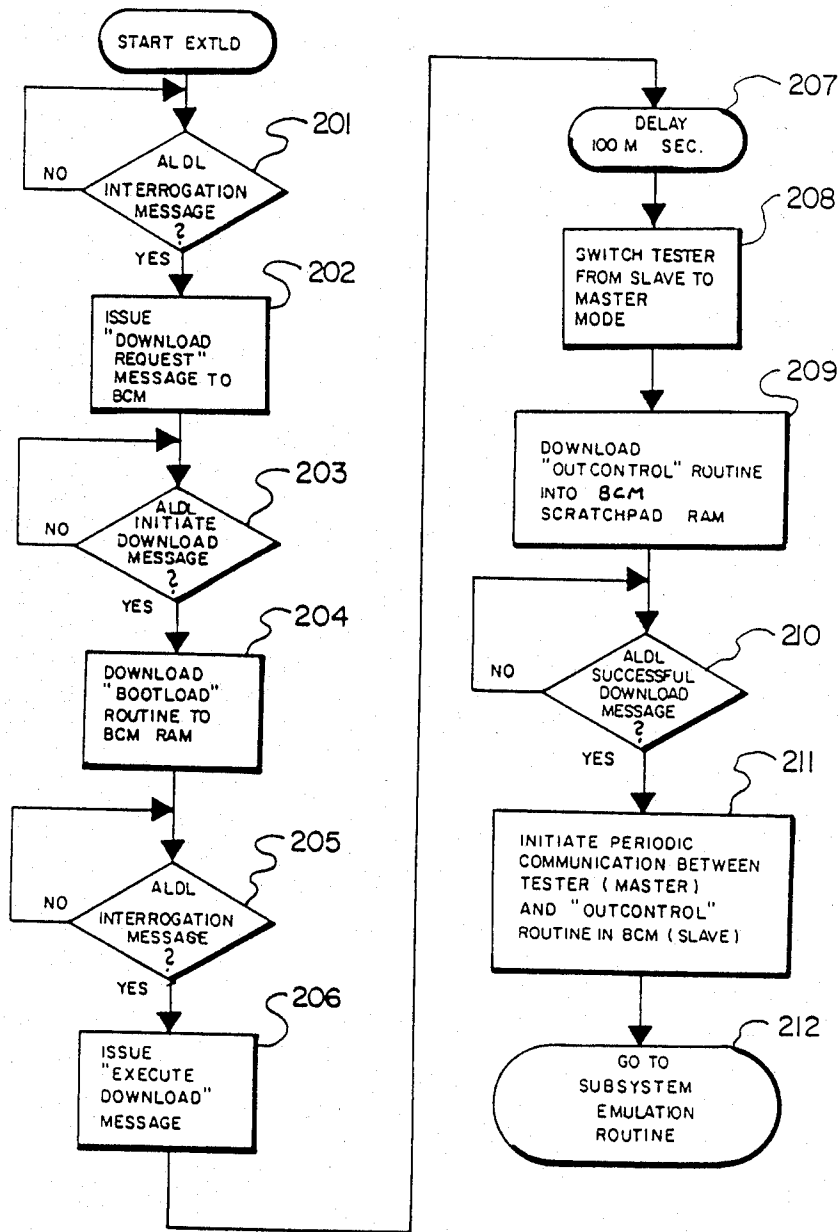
START EXTLD

201

ALDL INTERROGATION MESSAGE ?

NO

YES

202

ISSUE "DOWNLOAD REQUEST" MESSAGE TO BCM

203

ALDL INITIATE DOWNLOAD MESSAGE ?

NO

YES

204

DOWNLOAD "BOOTLOAD" ROUTINE TO BCM RAM

205

ALDL INTERROGATION MESSAGE ?

NO

YES

206

ISSUE "EXECUTE DOWNLOAD" MESSAGE

207

DELAY 100 M SEC.

208

SWITCH TESTER FROM SLAVE TO MASTER MODE

209

DOWNLOAD "OUTCONTROL" ROUTINE INTO BCM SCRATCHPAD RAM

210

ALDL SUCCESSFUL DOWNLOAD MESSAGE ?

NO

YES

211

INITIATE PERIODIC COMMUNICATION BETWEEN TESTER (MASTER) AND "OUTCONTROL" ROUTINE IN BCM (SLAVE)

212

GO TO SUBSYSTEM EMULATION ROUTINE